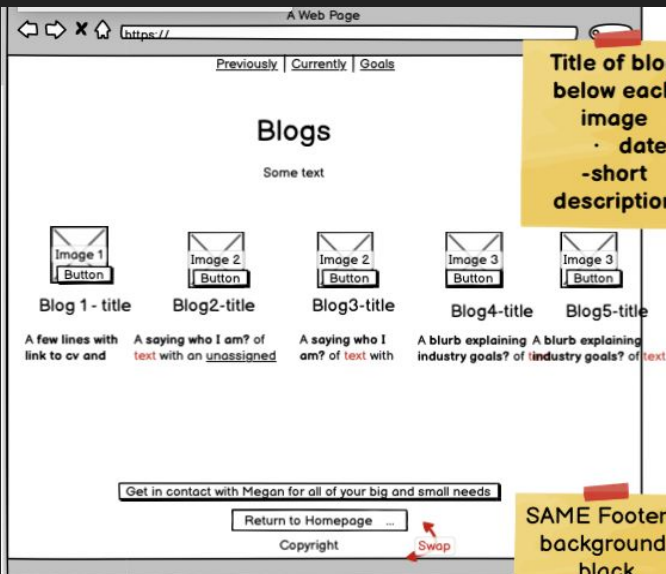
A Web Page

https://

Previously | Currently | Goals

Blogs

Some text

Image 1
Button

Image 2
Button

Image 2
Button

Image 3
Button

Image 3
Button

Blog 1 - title

Blog2-title

Blog3-title

Blog4-title

Blog5-title

A few lines with link to cv and

A saying who I am? of text with an unassigned

A saying who I am? of text with

A blurb explaining industry goals? of t

A blurb explaining industry goals? of text

Get in contact with Megan for all of your big and small needs

Return to Homepage ...

Copyright

Swap

Title of blo below each image · date -short description

SAME Footer background black